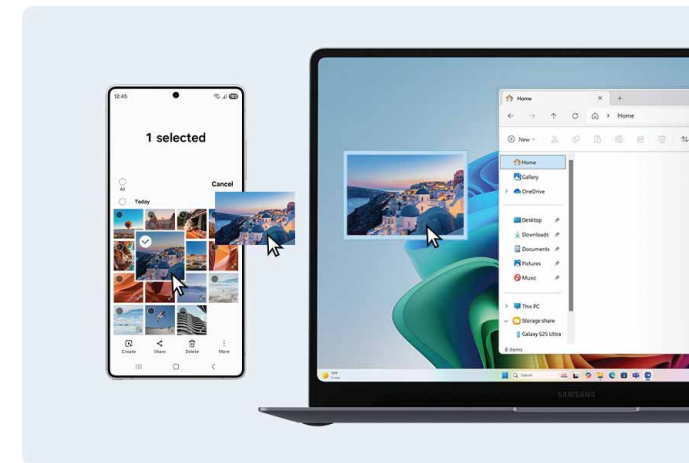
12:45

1 selected

All

Today

Cancel

Create Share Delete More

Home

Home

New

Home

Gallery

OneDrive

Desktop

Downloads

Documents

Pictures

Music

This PC

Storage share

Galaxy S25 Ultra

8 items

Search

SAMSUNG